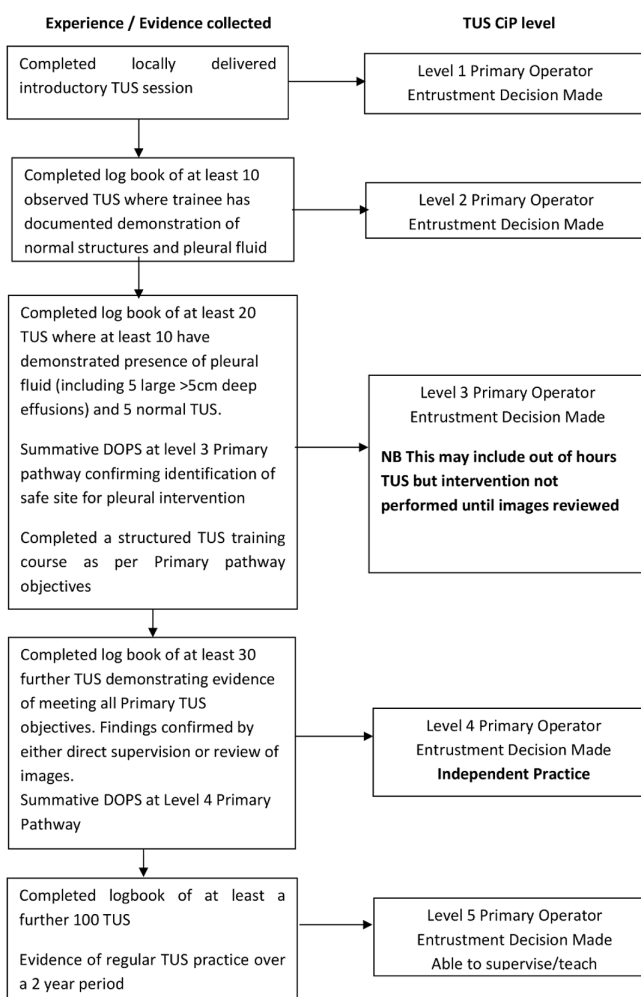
Experience / Evidence collected

TUS CiP level

Completed locally delivered introductory TUS session

Level 1 Primary Operator Entrustment Decision Made

Completed log book of at least 10 observed TUS where trainee has documented demonstration of normal structures and pleural fluid

Level 2 Primary Operator Entrustment Decision Made

Completed log book of at least 20 TUS where at least 10 have demonstrated presence of pleural fluid (including 5 large >5cm deep effusions) and 5 normal TUS.

Summative DOPS at level 3 Primary pathway confirming identification of safe site for pleural intervention

Completed a structured TUS training course as per Primary pathway objectives

Level 3 Primary Operator Entrustment Decision Made

NB This may include out of hours TUS but intervention not performed until images reviewed

Completed log book of at least 30 further TUS demonstrating evidence of meeting all Primary TUS objectives. Findings confirmed by either direct supervision or review of images.
Summative DOPS at Level 4 Primary Pathway

Level 4 Primary Operator Entrustment Decision Made
Independent Practice

Completed logbook of at least a further 100 TUS

Evidence of regular TUS practice over a 2 year period

Level 5 Primary Operator Entrustment Decision Made
Able to supervise/teach